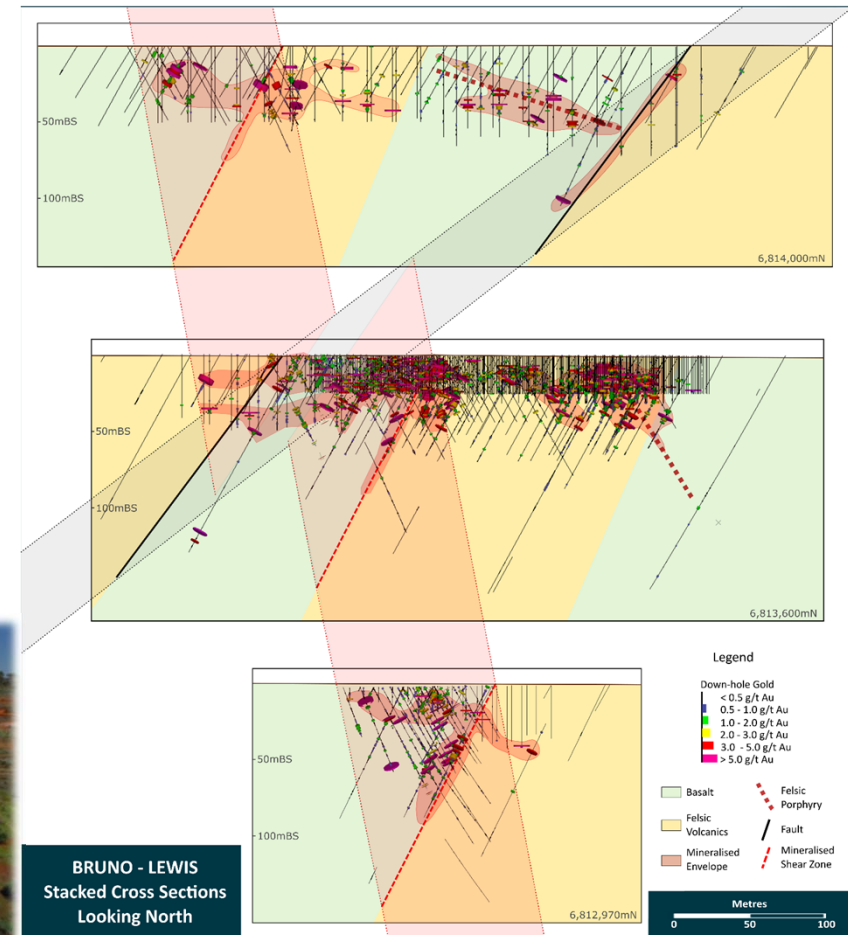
50mBS

100mBS

6,814,000mN

50mBS

100mBS

6,813,600mN

50mBS

100mBS

6,812,970mN

Legend

Down-hole Gold
< 0.5 g/t Au
0.5 - 1.0 g/t Au
1.0 - 2.0 g/t Au
2.0 - 3.0 g/t Au
3.0 - 5.0 g/t Au
> 5.0 g/t Au

Basalt

Felsic Volcanics

Mineralised Envelope

Felsic Porphyry

Fault

Mineralised Shear Zone

BRUNO - LEWIS
Stacked Cross Sections
Looking North

Metres
0 50 100